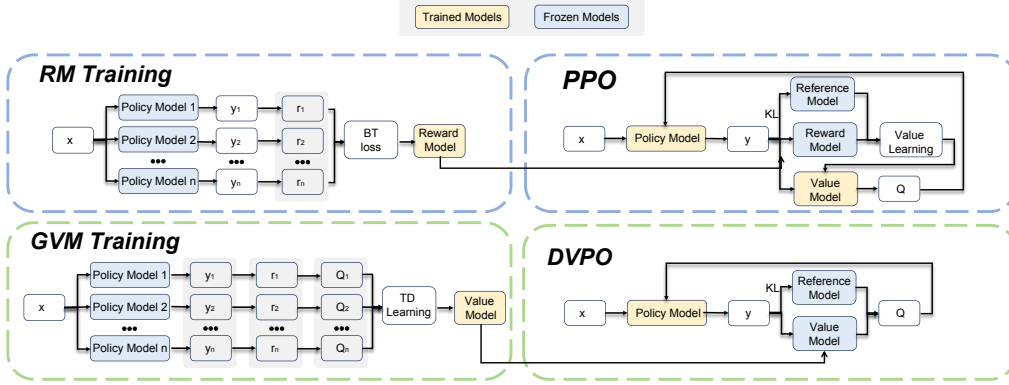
Trained Models Frozen Models

RM Training

x

Policy Model 1 $y_1$ $r_1$

Policy Model 2 $y_2$ $r_2$

•••

Policy Model n $y_n$ $r_n$

BT loss

Reward Model

PPO

x Policy Model y

KL

Reference Model

Reward Model

Value Learning

Value Model

Q

GVM Training

x

Policy Model 1 $y_1$ $r_1$ $Q_1$

Policy Model 2 $y_2$ $r_2$ $Q_2$

•••

Policy Model n $y_n$ $r_n$ $Q_n$

TD Learning

Value Model

DVPO

x Policy Model y

KL

Reference Model

Value Model

Q